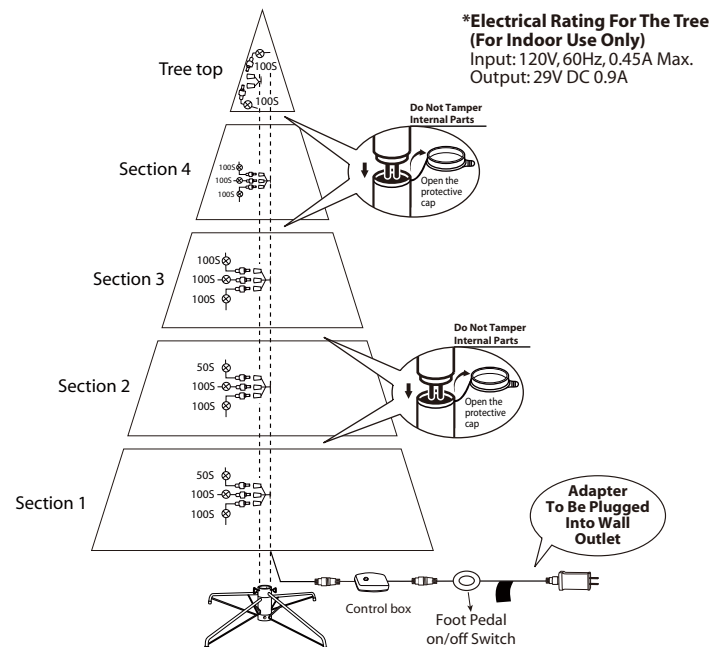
*Electrical Rating For The Tree (For Indoor Use Only)
Input: 120V, 60Hz, 0.45A Max.
Output: 29V DC 0.9A

Tree top
100S
100S

Section 4
100S
100S
100S

Do Not Tamper Internal Parts
Open the protective cap

Section 3
100S
100S
100S

Section 2
50S
100S
100S

Do Not Tamper Internal Parts
Open the protective cap

Section 1
50S
100S
100S

Adapter To Be Plugged Into Wall Outlet

Control box

Foot Pedal on/off Switch